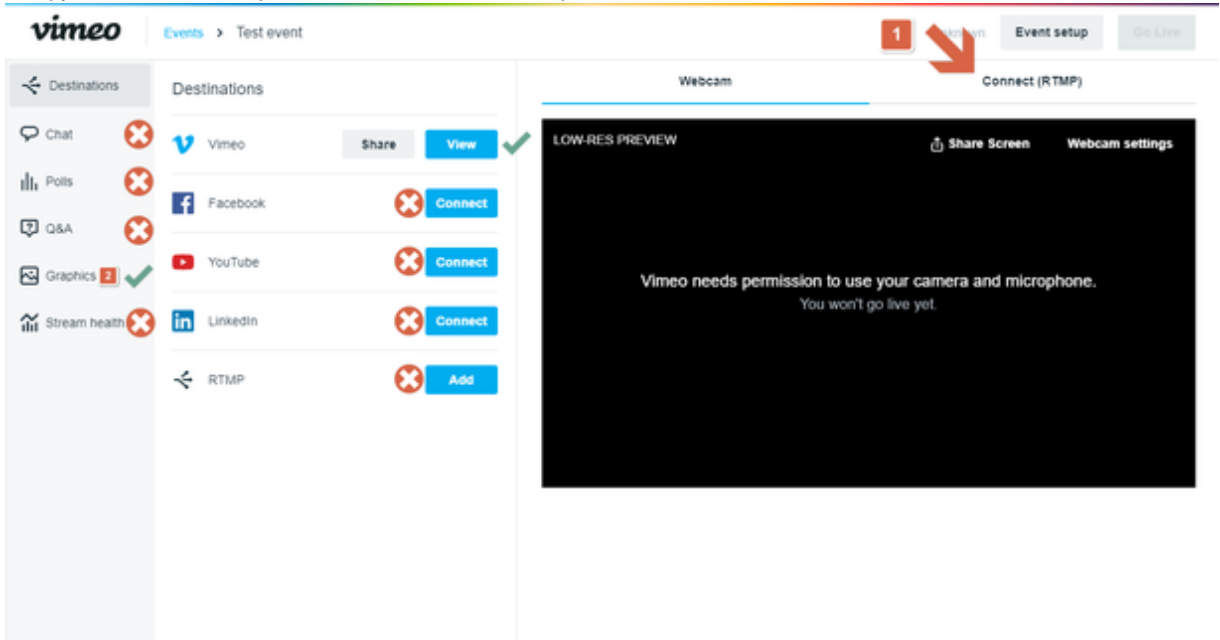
vimeo

Events > Test event

1

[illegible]nknown

Event setup

Go Live

Destinations

Chat

Polls

Q&A

Graphics 2

Stream health

Destinations

Vimeo

Share

View

Facebook

Connect

YouTube

Connect

LinkedIn

Connect

RTMP

Add

Webcam

Connect (RTMP)

LOW-RES PREVIEW

Share Screen

Webcam settings

Vimeo needs permission to use your camera and microphone.

You won't go live yet.